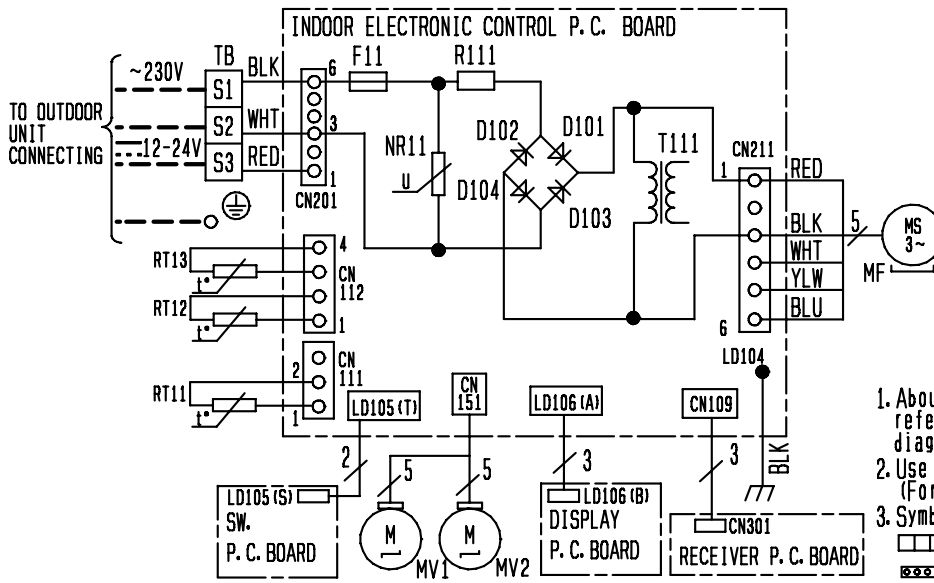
INDOOR ELECTRONIC CONTROL P.C. BOARD

TO OUTDOOR UNIT CONNECTING

~230V
12-24V
TB
S1
S2
S3
BLK
WHT
RED
6
3
1
CN201
F11
R111
NR11
U
D102
D101
D104
D103
T111
1
CN211
RED
BLK
WHT
YLW
BLU
5
MS
3~
MF
6
LD104
RT13
t°
4
CN
112
RT12
t°
1
RT11
t°
2
CN
111
1
LD105(T)
CN
151
LD106(A)
CN109
BLK
2
5
5
3
3
LD105(S)
SW.
P.C. BOARD
M
MV1
M
MV2
LD106(B)
DISPLAY
P.C. BOARD
CN301
RECEIVER P.C. BOARD

1. Abou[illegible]
refe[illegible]
diag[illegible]
2. Use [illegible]
(For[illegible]
3. Symb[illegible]